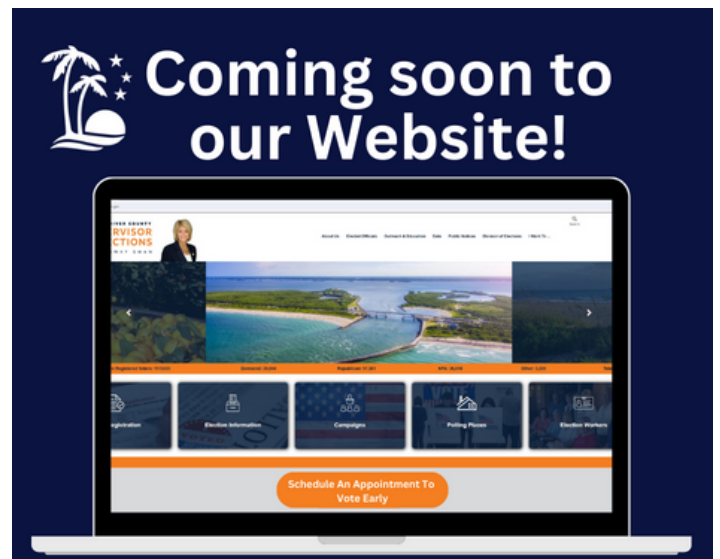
Coming soon to our Website!

RIVER COUNTY
RVISOR
CTIONS

About Us | Elected Officials | Outreach & Education | Data | Public Notices | Division of Elections | I Want To...

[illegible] Registered Voters: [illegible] | Democrat: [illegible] | Republican: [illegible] | NPA: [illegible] | Other: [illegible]

Registration
Election Information
Campaigns
Polling Places
Election Workers

Schedule An Appointment To Vote Early